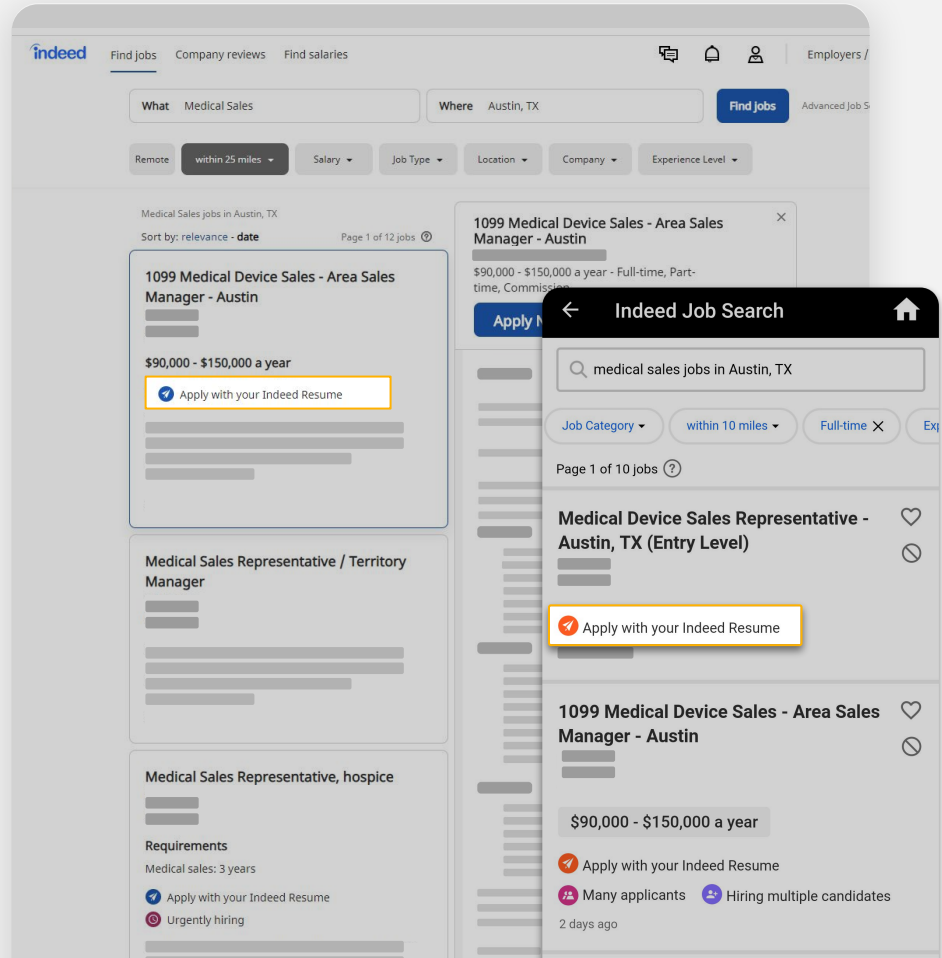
indeed Find jobs Company reviews Find salaries Employers /

What Medical Sales

Where Austin, TX

Find jobs

Advanced Job S

Remote within 25 miles Salary Job Type Location Company Experience Level

Medical Sales jobs in Austin, TX

Sort by: relevance - date

Page 1 of 12 jobs

1099 Medical Device Sales - Area Sales Manager - Austin

$90,000 - $150,000 a year

Apply with your Indeed Resume

Medical Sales Representative / Territory Manager

Medical Sales Representative, hospice

Requirements

Medical sales: 3 years

Apply with your Indeed Resume

Urgently hiring

1099 Medical Device Sales - Area Sales Manager - Austin

$90,000 - $150,000 a year - Full-time, Part-time, Commission

Apply N

Indeed Job Search

medical sales jobs in Austin, TX

Job Category within 10 miles Full-time Exp

Page 1 of 10 jobs

Medical Device Sales Representative - Austin, TX (Entry Level)

Apply with your Indeed Resume

1099 Medical Device Sales - Area Sales Manager - Austin

$90,000 - $150,000 a year

Apply with your Indeed Resume

Many applicants

Hiring multiple candidates

2 days ago